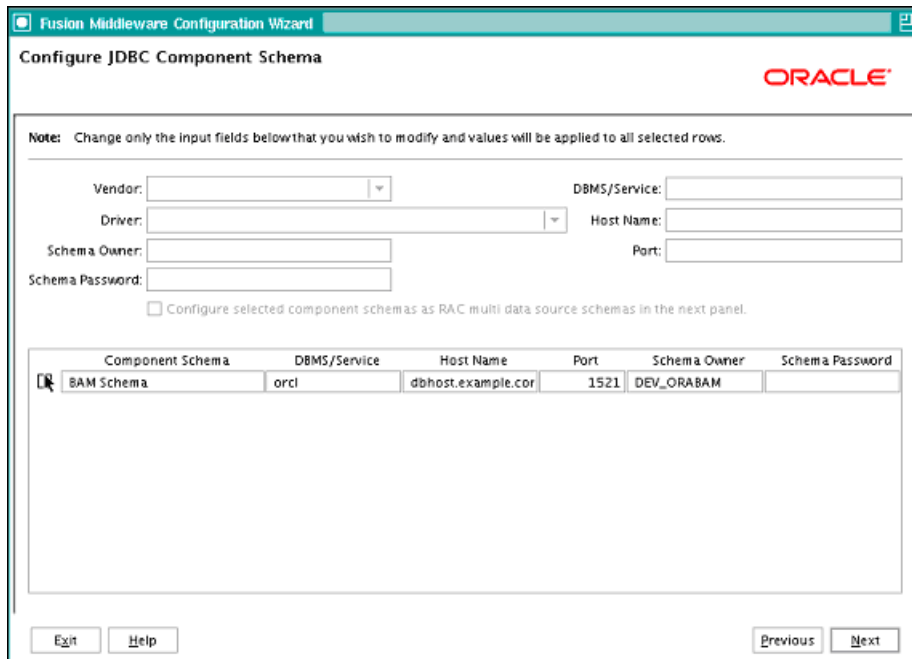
Fusion Middleware Configuration Wizard

Configure JDBC Component Schema

ORACLE

Note: Change only the input fields below that you wish to modify and values will be applied to all selected rows.

Vendor:

DBMS/Service:

Driver:

Host Name:

Schema Owner:

Port:

Schema Password:

Configure selected component schemas as RAC multi data source schemas in the next panel.

| Component Schema | DBMS/Service | Host Name | Port | Schema Owner | Schema Password |
|---|---|---|---|---|---|
| BAM Schema | orcl | dbhost.example.cor | 1521 | DEV_ORABAM | |

Exit Help Previous Next